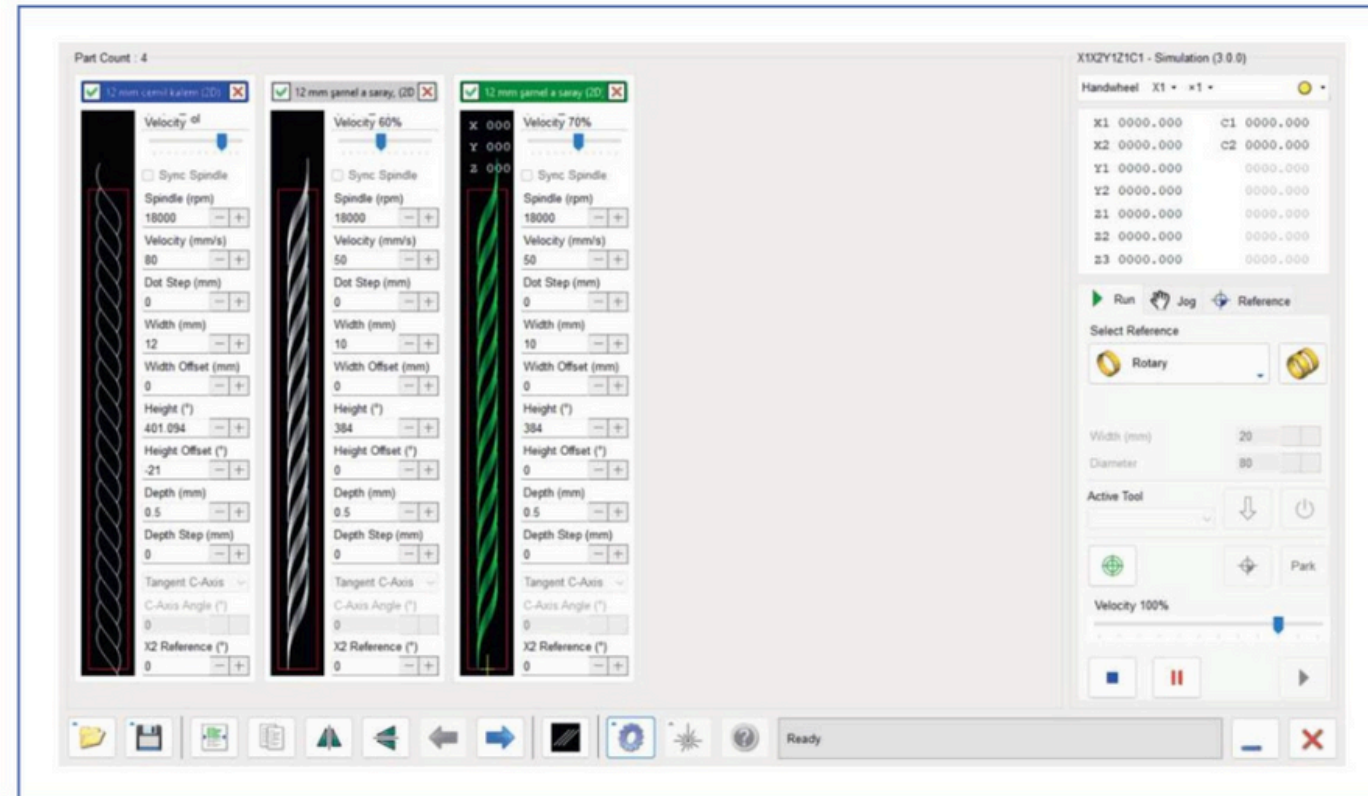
Part Count : 4

12 mm cizmil kalem (2D)

Velocity ol

Sync Spindle

Spindle (rpm)
18000

Velocity (mm/s)
80

Dot Step (mm)
0

Width (mm)
12

Width Offset (mm)
0

Height (°)
401.094

Height Offset (°)
-21

Depth (mm)
0.5

Depth Step (mm)
0

Tangent C-Axis

C-Axis Angle (°)
0

X2 Reference (°)
0

12 mm şarnel a saray, (2D

Velocity 60%

Sync Spindle

Spindle (rpm)
18000

Velocity (mm/s)
50

Dot Step (mm)
0

Width (mm)
10

Width Offset (mm)
0

Height (°)
384

Height Offset (°)
0

Depth (mm)
0.5

Depth Step (mm)
0

Tangent C-Axis

C-Axis Angle (°)
0

X2 Reference (°)
0

12 mm şarnel a saray (2D

X 000
Y 000
Z 000

Velocity 70%

Sync Spindle

Spindle (rpm)
18000

Velocity (mm/s)
50

Dot Step (mm)
0

Width (mm)
10

Width Offset (mm)
0

Height (°)
384

Height Offset (°)
0

Depth (mm)
0.5

Depth Step (mm)
0

Tangent C-Axis

C-Axis Angle (°)
0

X2 Reference (°)
0

X1X2Y1Z1C1 - Simulation (3.0.0)

Handwheel X1 • ×1 •

X1 0000.000 C1 0000.000
X2 0000.000 C2 0000.000
Y1 0000.000 0000.000
Y2 0000.000 0000.000
Z1 0000.000 0000.000
Z2 0000.000 0000.000
Z3 0000.000 0000.000

Run Jog Reference

Select Reference

Rotary

Width (mm) 20
Diameter 80

Active Tool

Park

Velocity 100%

Ready